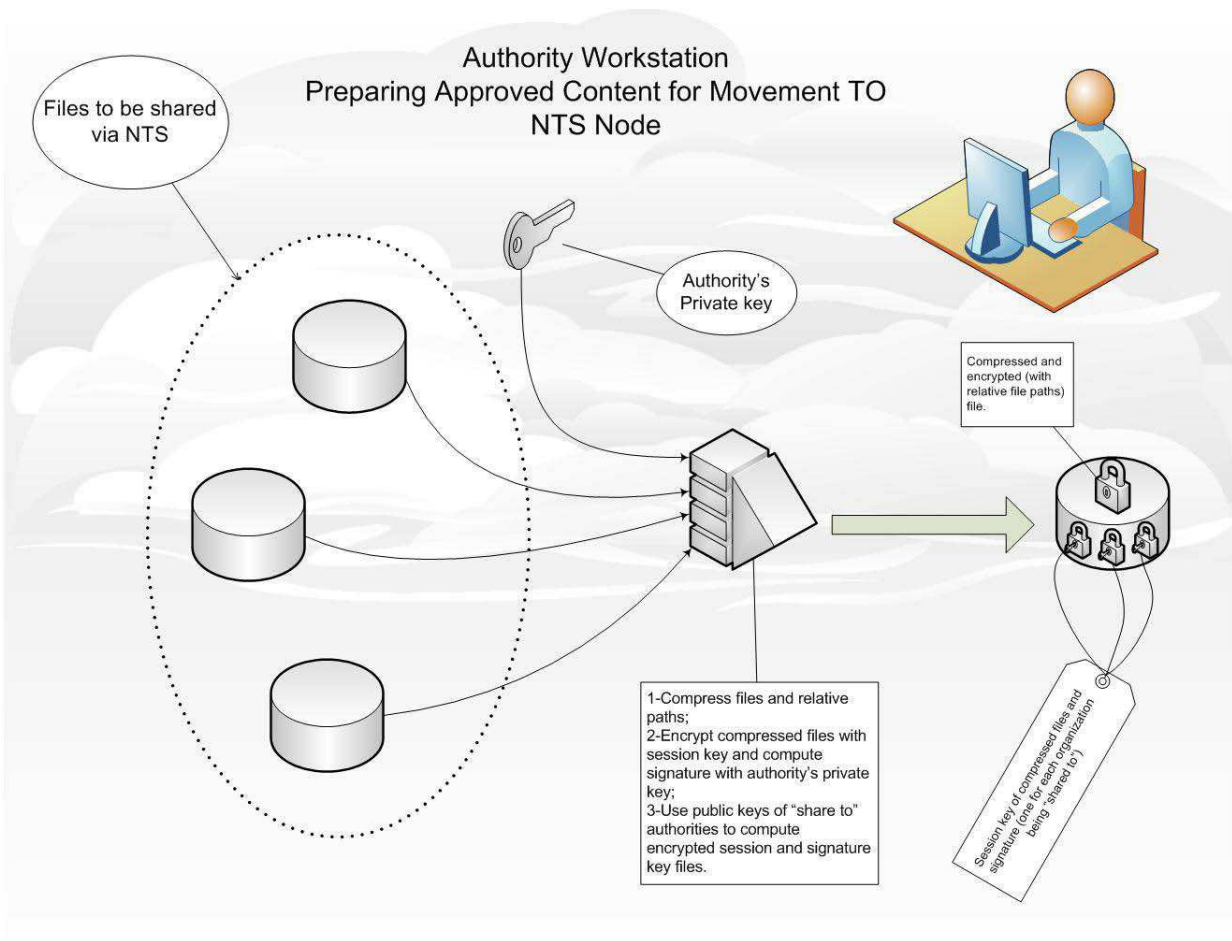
Authority Workstation
Preparing Approved Content for Movement TO NTS Node

Files to be shared via NTS

Authority's Private key

Compressed and encrypted (with relative file paths) file.

1-Compress files and relative paths;
2-Encrypt compressed files with session key and compute signature with authority's private key;
3-Use public keys of "share to" authorities to compute encrypted session and signature key files.

Session key of compressed files and signature (one for each organization being "shared to")